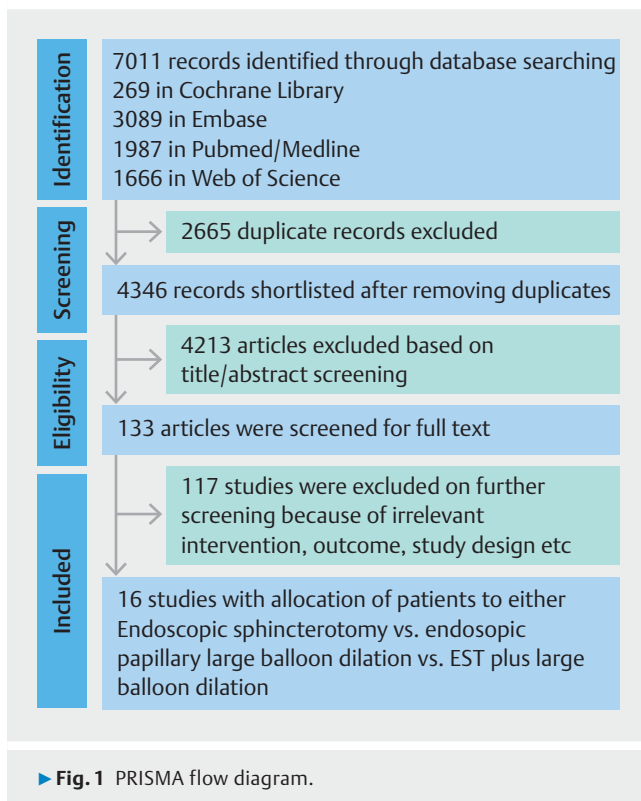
Identification

7011 records identified through database searching
269 in Cochrane Library
3089 in Embase
1987 in Pubmed/Medline
1666 in Web of Science

Screening

2665 duplicate records excluded

4346 records shortlisted after removing duplicates

Eligibility

4213 articles excluded based on title/abstract screening

133 articles were screened for full text

Included

117 studies were excluded on further screening because of irrelevant intervention, outcome, study design etc

16 studies with allocation of patients to either Endoscopic sphincterotomy vs. endosopic papillary large balloon dilation vs. EST plus large balloon dilation

▶ Fig. 1 PRISMA flow diagram.